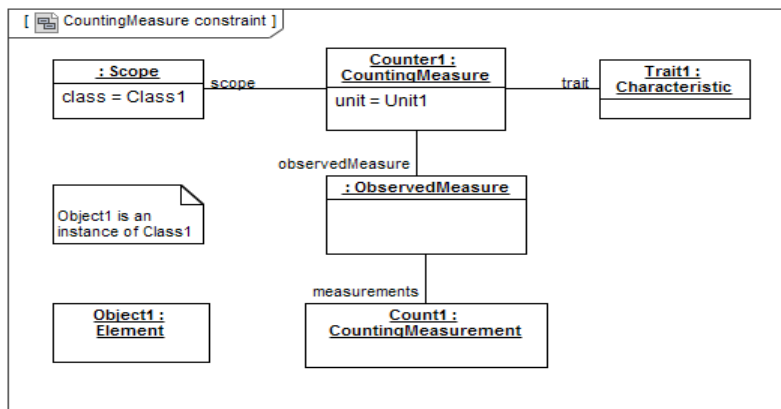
[ CountingMeasure constraint ]

: Scope
class = Class1

scope

Counter1 : CountingMeasure
unit = Unit1

trait

Trait1 : Characteristic

observedMeasure

: ObservedMeasure

Object1 is an instance of Class1

measurements

Object1 : Element

Count1 : CountingMeasurement